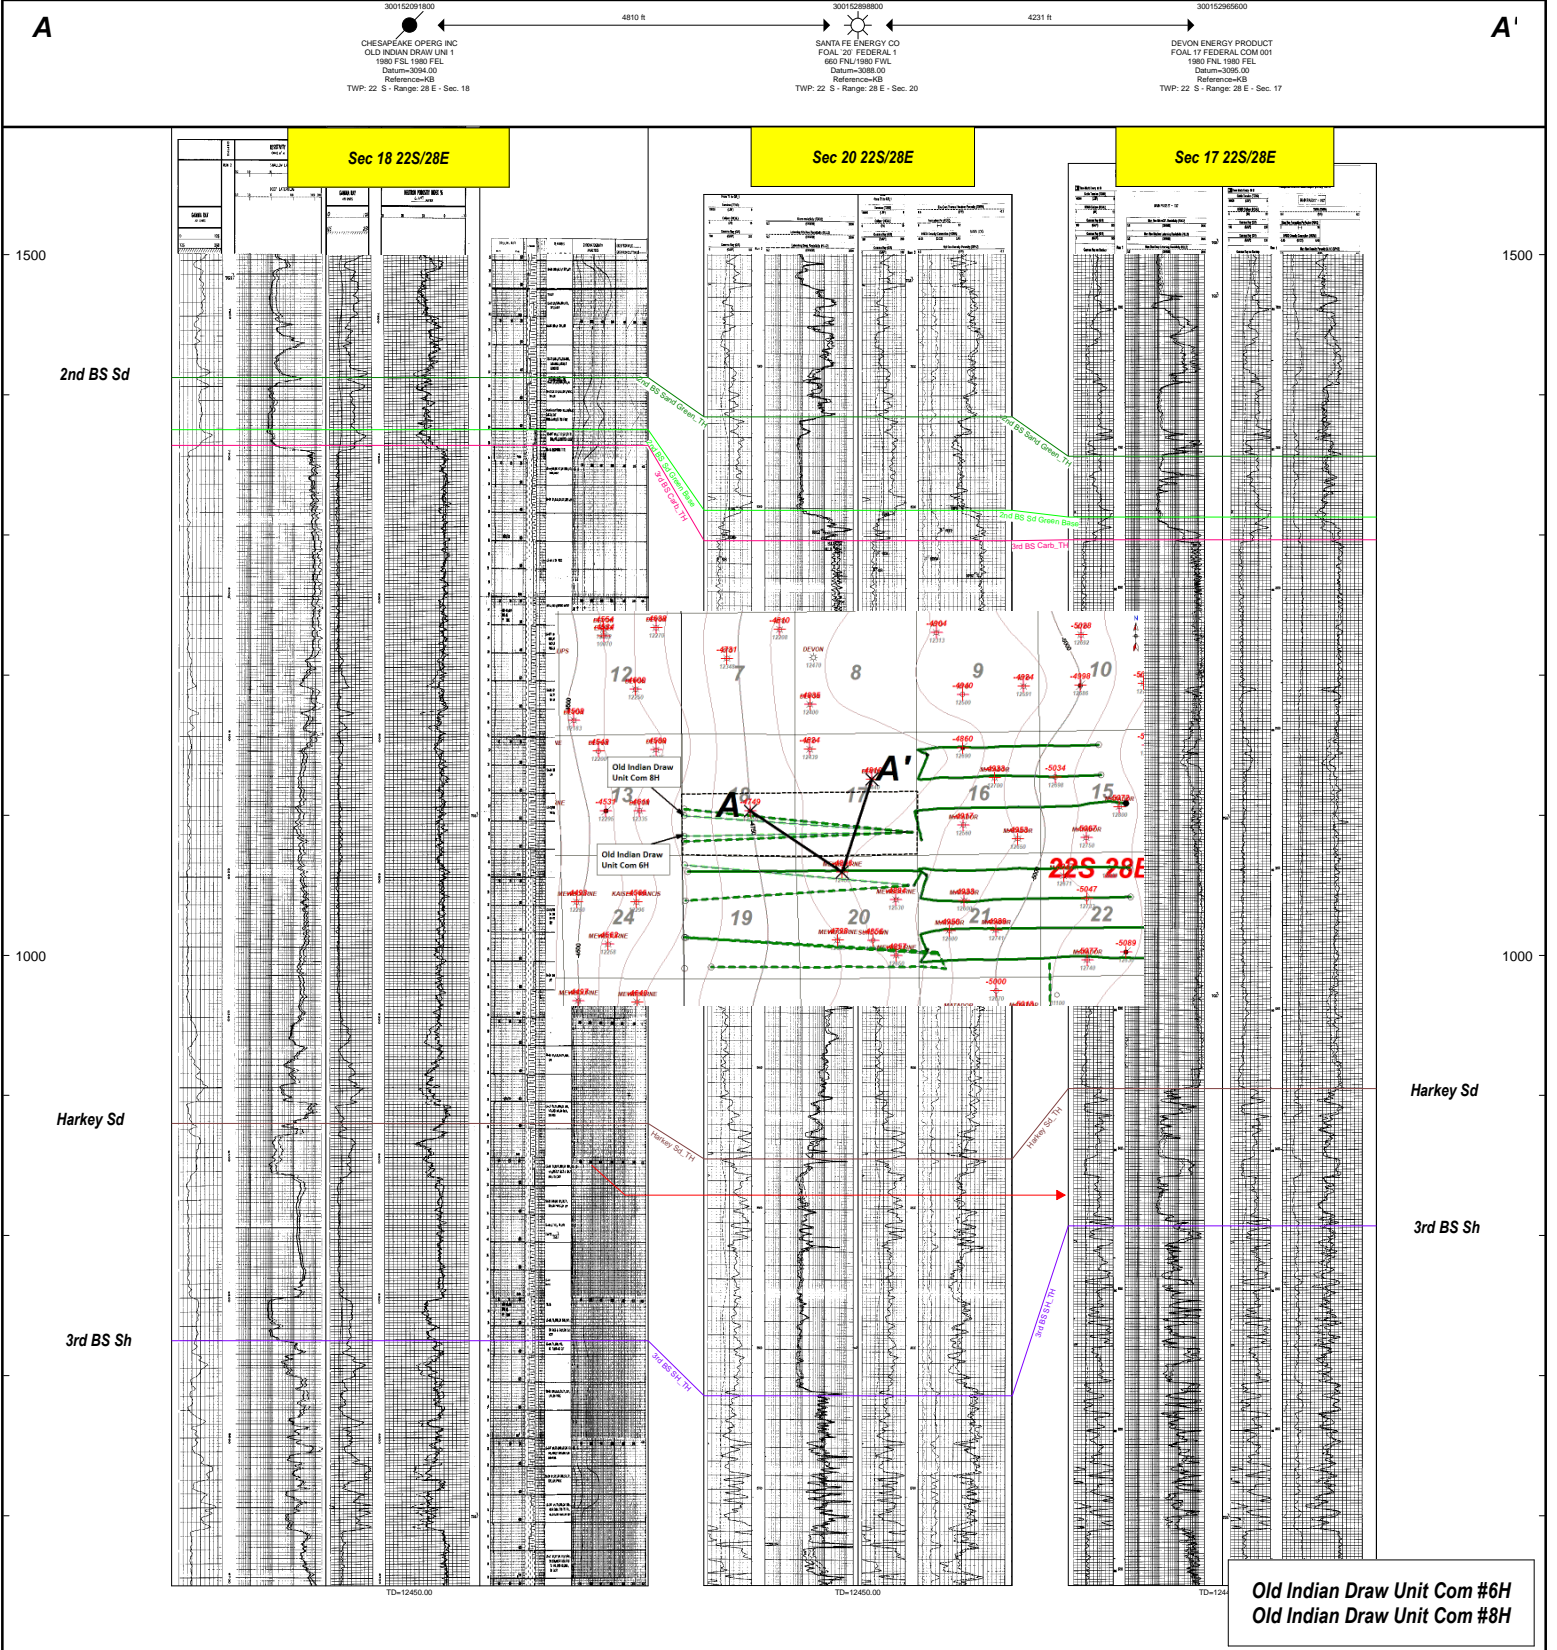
A

A'

300152091800
CHESAPEAKE OPERG INC
OLD INDIAN DRAW UNI 1
1980 FSL 1980 FEL
Datum=3094.00
Reference=KB
TWP: 22 S - Range: 28 E - Sec. 18

4810 ft

300152898800
SANTA FE ENERGY CO
FOAL '20' FEDERAL 1
660 FNL/1980 FWL
Datum=3088.00
Reference=KB
TWP: 22 S - Range: 28 E - Sec. 20

4231 ft

300152965600
DEVON ENERGY PRODUCT
FOAL 17 FEDERAL COM 001
1980 FNL 1980 FEL
Datum=3095.00
Reference=KB
TWP: 22 S - Range: 28 E - Sec. 17

Sec 18 22S/28E

Sec 20 22S/28E

Sec 17 22S/28E

1500

1500

2nd BS Sd

2nd BS Sand Green_TH

3rd BS Sd Green Base

3rd BS Carb_TH

12

7

8

9

10

A'

A

13

18

17

16

15

Old Indian Draw Unit Com 8H

Old Indian Draw Unit Com 6H

22S 28E

24

19

20

21

22

1000

1000

Harkey Sd

Harkey Sd_TH

Harkey Sd

3rd BS Sh

3rd BS Sh

3rd BS SH_TH

TD=12450.00

TD=12450.00

Old Indian Draw Unit Com #6H
Old Indian Draw Unit Com #8H